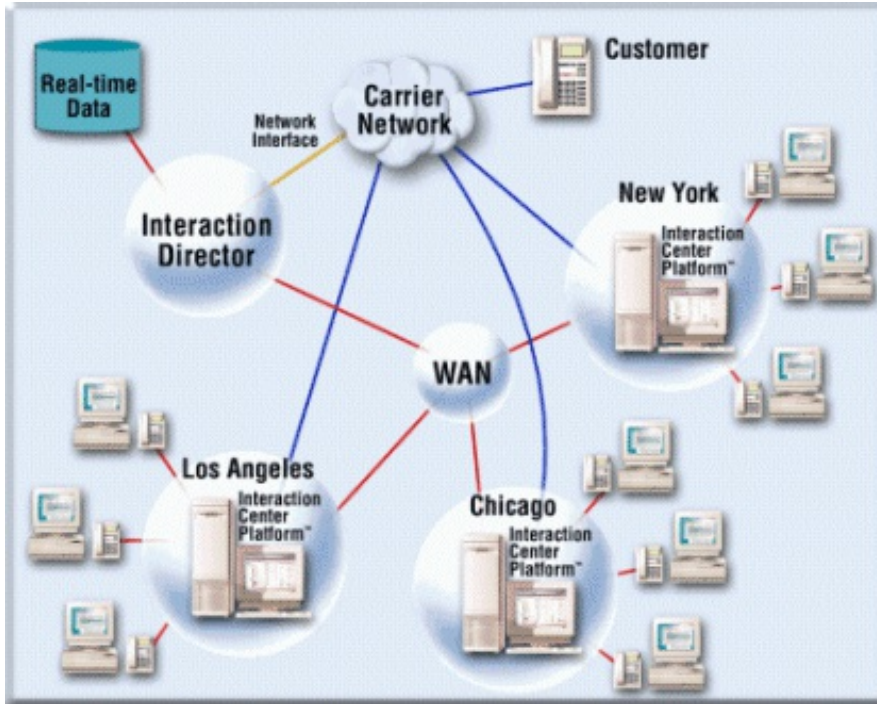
Real-time Data

Network Interface

Carrier Network

Customer

Interaction Director

New York

Interaction Center Platform™

WAN

Los Angeles

Interaction Center Platform™

Chicago

Interaction Center Platform™